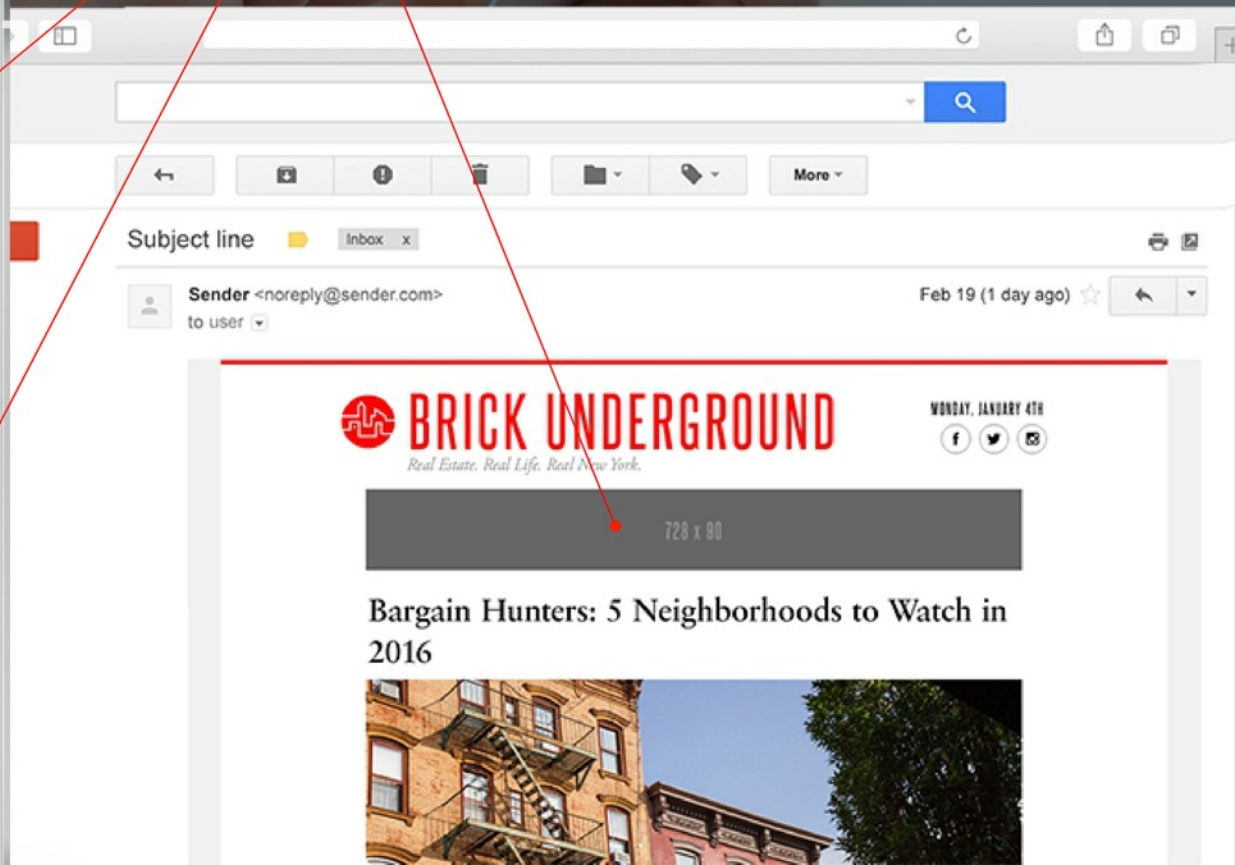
More

Subject line Inbox x

Sender <noreply@sender.com>
to user

Feb 19 (1 day ago)

BRICK UNDERGROUND
Real Estate. Real Life. Real New York.

MONDAY, JANUARY 4TH

728 x 90

Bargain Hunters: 5 Neighborhoods to Watch in 2016